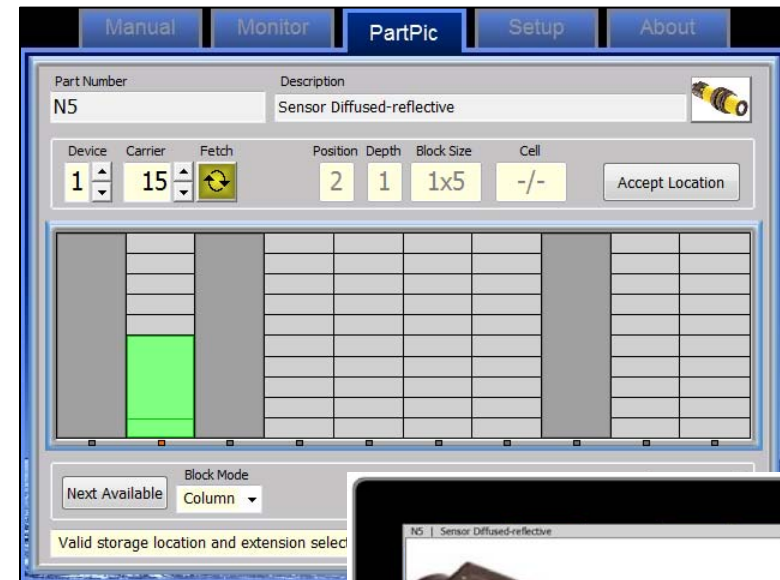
Manual Monitor PartPic Setup About

Part Number
N5

Description
Sensor Diffused-reflective

Device 1
Carrier 15
Fetch

Position 2
Depth 1
Block Size 1x5
Cell -/-

Accept Location

Next Available

Block Mode
Column

Valid storage location and extension selec

N5 | Sensor Diffused-reflective